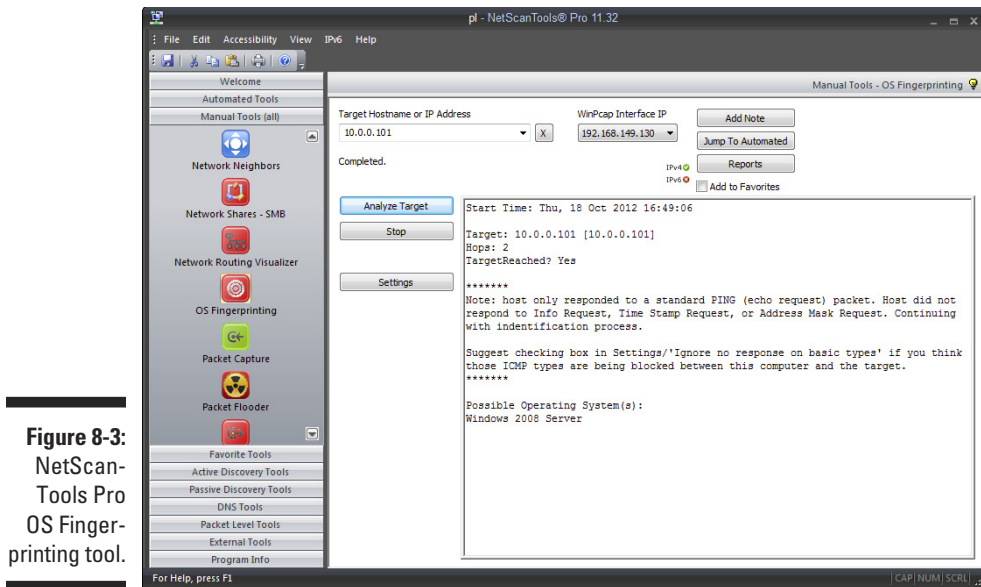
Figure 8-3: NetScanTools Pro OS Fingerprinting tool.

pl - NetScanTools® Pro 11.32

File Edit Accessibility View IPv6 Help

Welcome
Automated Tools
Manual Tools (all)
Network Neighbors
Network Shares - SMB
Network Routing Visualizer
OS Fingerprinting
Packet Capture
Packet Flooder
Favorite Tools
Active Discovery Tools
Passive Discovery Tools
DNS Tools
Packet Level Tools
External Tools
Program Info

Manual Tools - OS Fingerprinting

Target Hostname or IP Address
10.0.0.101
X
WinPcap Interface IP
192.168.149.130
Add Note
Jump To Automated
Reports
Add to Favorites
Completed.
IPv4
IPv6

Analyze Target
Stop
Settings

Start Time: Thu, 18 Oct 2012 16:49:06

Target: 10.0.0.101 [10.0.0.101]
Hops: 2
TargetReached? Yes

*******
Note: host only responded to a standard PING (echo request) packet. Host did not respond to Info Request, Time Stamp Request, or Address Mask Request. Continuing with indentification process.

Suggest checking box in Settings/'Ignore no response on basic types' if you think those ICMP types are being blocked between this computer and the target.
*******

Possible Operating System(s):
Windows 2008 Server

For Help, press F1
CAP NUM SCRL